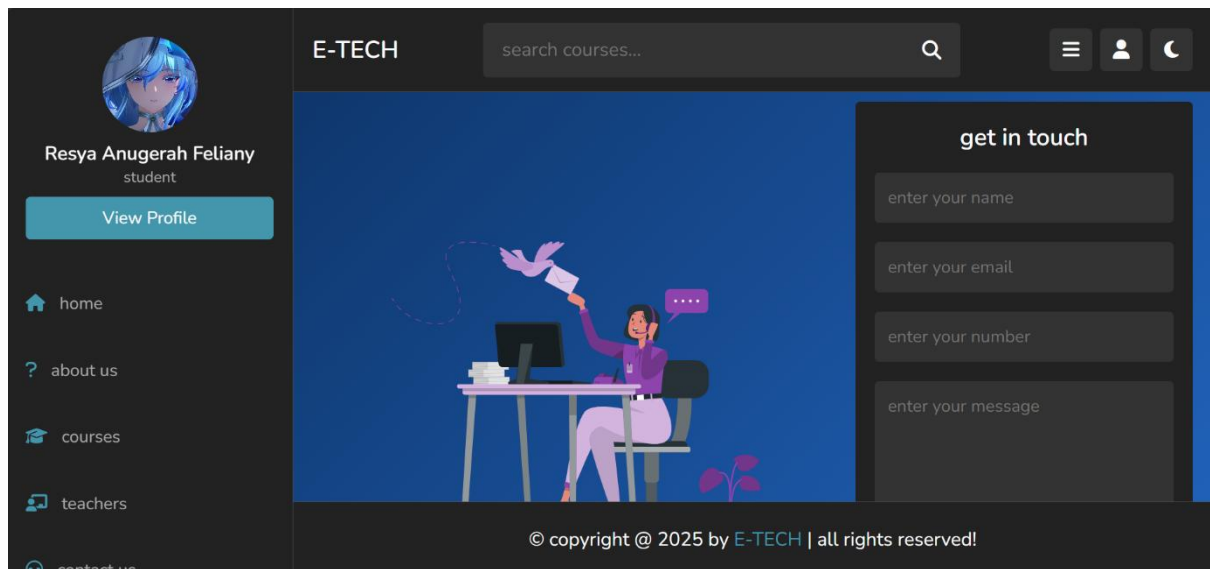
Resya Anugerah Feliany
student
View Profile

home
? about us
courses
teachers
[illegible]

E-TECH
search courses...

get in touch
enter your name
enter your email
enter your number
enter your message

© copyright @ 2025 by E-TECH | all rights reserved!